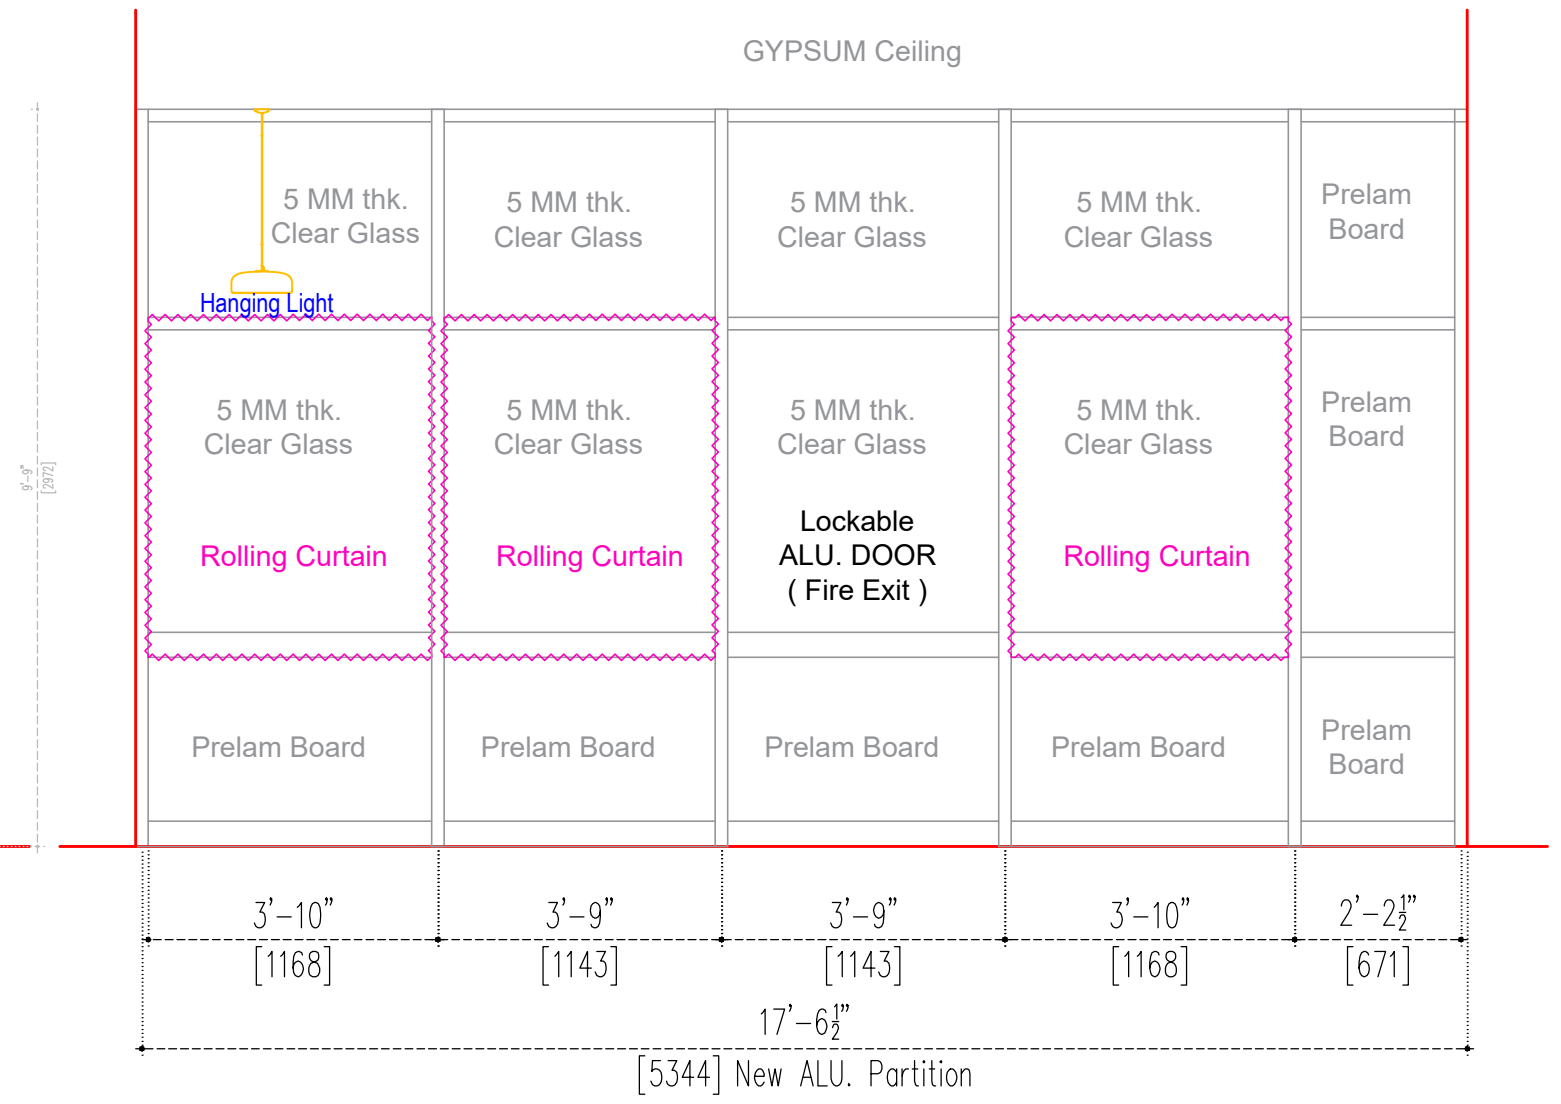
GYPSUM Ceiling

5 MM thk. Clear Glass

5 MM thk. Clear Glass

5 MM thk. Clear Glass

5 MM thk. Clear Glass

Prelam Board

Hanging Light

5 MM thk. Clear Glass

Rolling Curtain

5 MM thk. Clear Glass

Rolling Curtain

5 MM thk. Clear Glass

Lockable ALU. DOOR ( Fire Exit )

5 MM thk. Clear Glass

Rolling Curtain

Prelam Board

9'-9" [2972]

Prelam Board

Prelam Board

Prelam Board

Prelam Board

Prelam Board

3'-10" [1168]

3'-9" [1143]

3'-9" [1143]

3'-10" [1168]

2'-2$\frac{1}{2}$" [671]

17'-6$\frac{1}{2}$"

[5344] New ALU. Partition